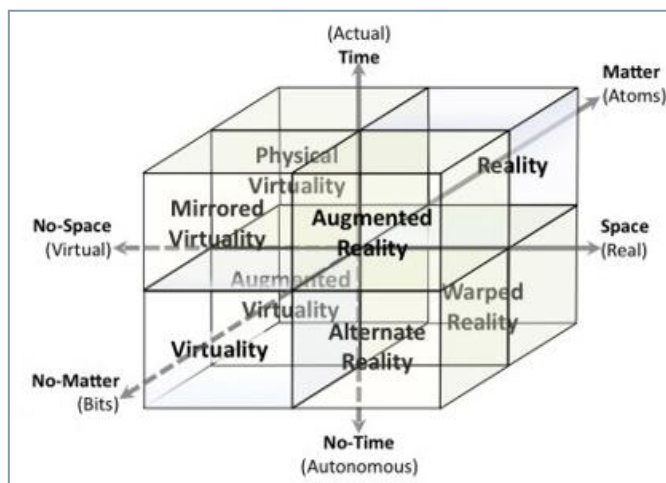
(Actual)
Time

Matter
(Atoms)

Physical Virtuality

Reality

Mirrored Virtuality

Augmented Reality

No-Space
(Virtual)

Space
(Real)

Augmented Virtuality

Warped Reality

Virtuality

Alternate Reality

No-Matter
(Bits)

No-Time
(Autonomous)